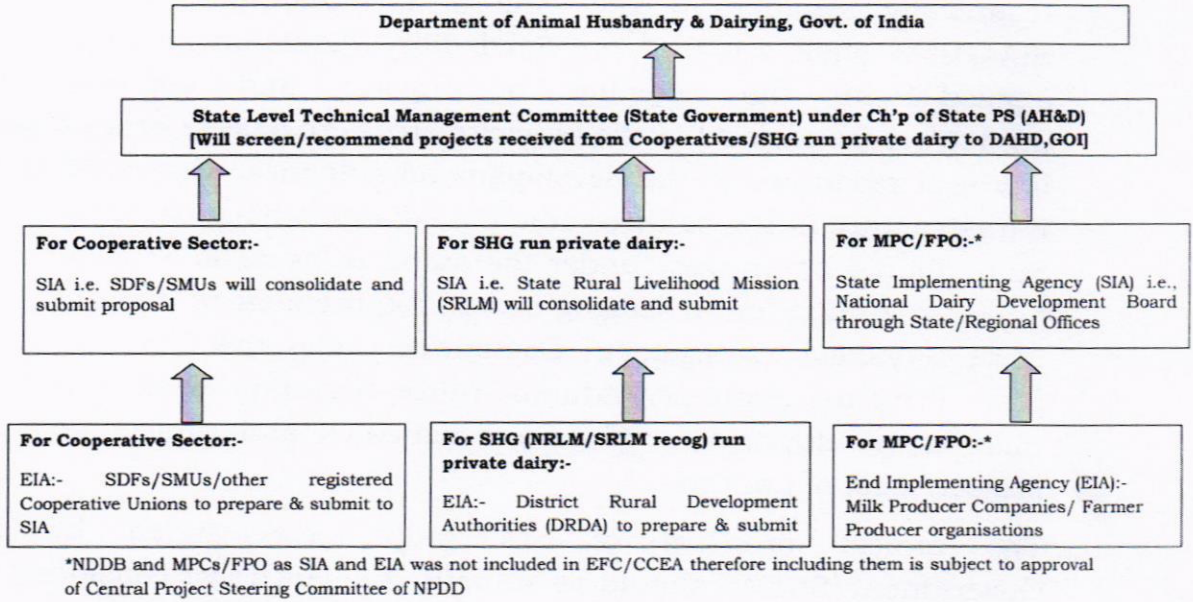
Department of Animal Husbandry & Dairying, Govt. of India

State Level Technical Management Committee (State Government) under Ch'p of State PS (AH&D)
[Will screen/recommend projects received from Cooperatives/SHG run private dairy to DAHD,GOI]

For Cooperative Sector:-

SIA i.e. SDFs/SMUs will consolidate and submit proposal

For SHG run private dairy:-

SIA i.e. State Rural Livelihood Mission (SRLM) will consolidate and submit

For MPC/FPO:-*

State Implementing Agency (SIA) i.e., National Dairy Development Board through State/Regional Offices

For Cooperative Sector:-

EIA:- SDFs/SMUs/other registered Cooperative Unions to prepare & submit to SIA

For SHG (NRLM/SRLM recog) run private dairy:-

EIA:- District Rural Development Authorities (DRDA) to prepare & submit

For MPC/FPO:-*

End Implementing Agency (EIA):- Milk Producer Companies/ Farmer Producer organisations

*NDDB and MPCs/FPO as SIA and EIA was not included in EFC/CCEA therefore including them is subject to approval of Central Project Steering Committee of NPDD